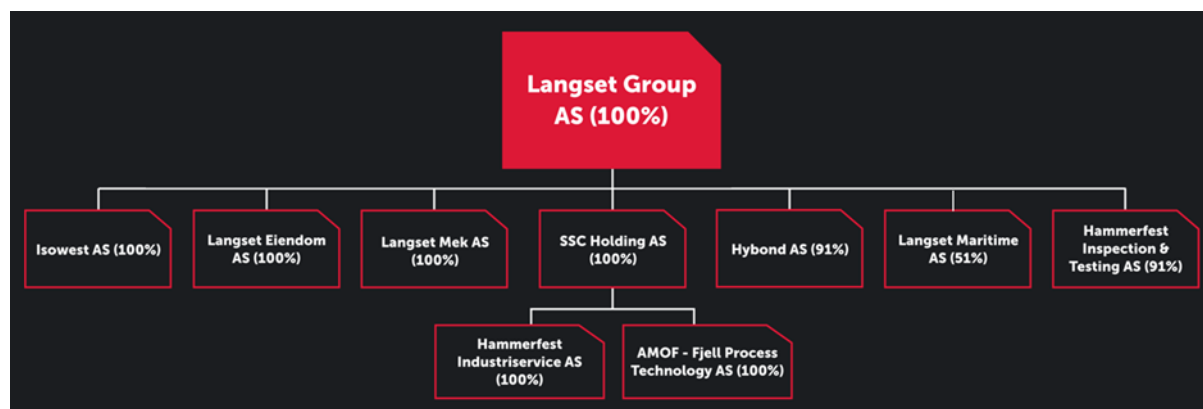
Langset Group AS (100%)

Isowest AS (100%)

Langset Eiendom AS (100%)

Langset Mek AS (100%)

SSC Holding AS (100%)

Hybond AS (91%)

Langset Maritime AS (51%)

Hammerfest Inspection & Testing AS (91%)

Hammerfest Industriservice AS (100%)

AMOF - Fjell Process Technology AS (100%)